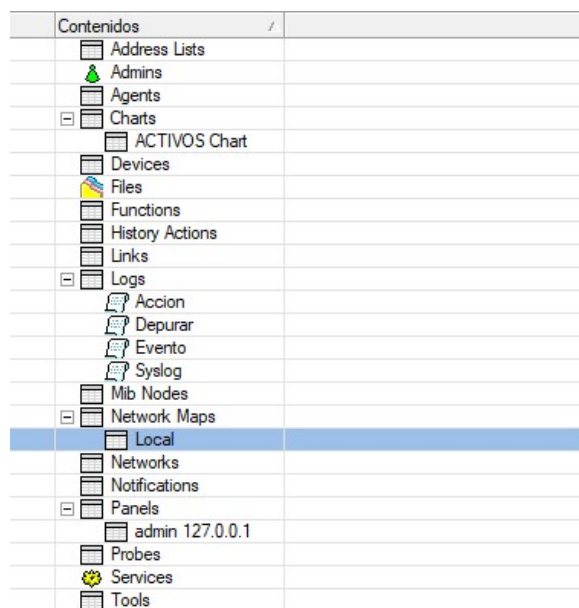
Contenidos
Address Lists
Admins
Agents
Charts
ACTIVOS Chart
Devices
Files
Functions
History Actions
Links
Logs
Accion
Depurar
Evento
Syslog
Mib Nodes
Network Maps
Local
Networks
Notifications
Panels
admin 127.0.0.1
Probes
Services
Tools